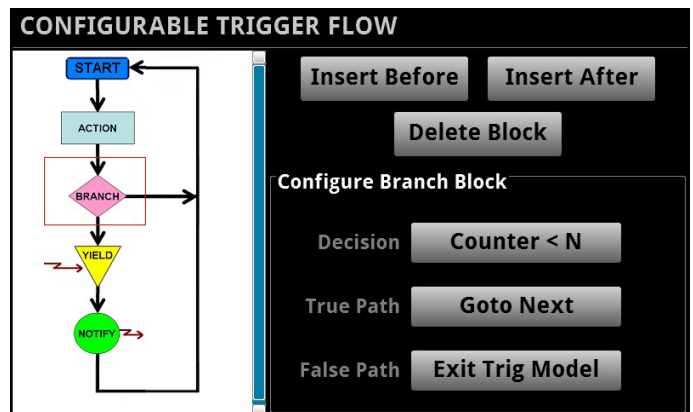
CONFIGURABLE TRIGGER FLOW

START

ACTION

BRANCH

YIELD

NOTIFY

Insert Before

Insert After

Delete Block

Configure Branch Block

Decision

Counter < N

True Path

Goto Next

False Path

Exit Trig Model